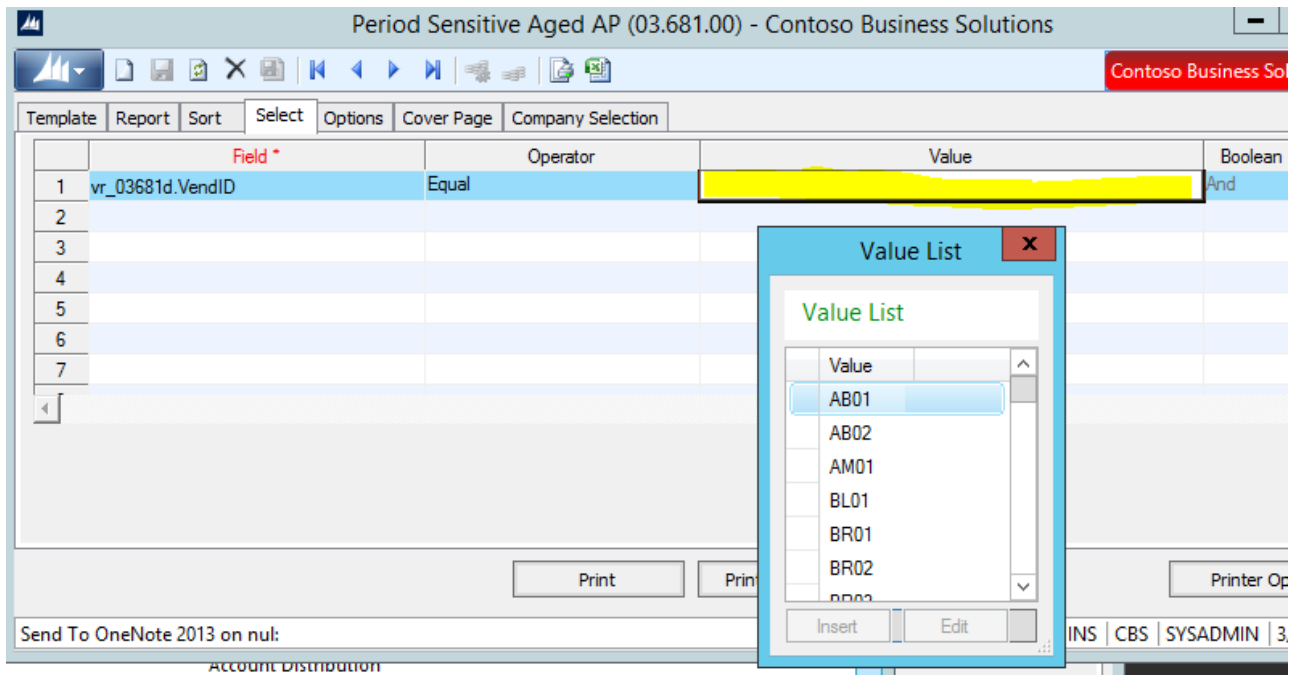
Period Sensitive Aged AP (03.681.00) - Contoso Business Solutions

Contoso Business Sol

Template | Report | Sort | Select | Options | Cover Page | Company Selection

| | Field * | Operator | Value | Boolean |
|---|---|---|---|---|
| 1 | vr_03681d.VendID | Equal | | And |
| 2 | | | | |
| 3 | | | | |
| 4 | | | | |
| 5 | | | | |
| 6 | | | | |
| 7 | | | | |

Value List

Value List

| Value |
|---|
| AB01 |
| AB02 |
| AM01 |
| BL01 |
| BR01 |
| BR02 |
| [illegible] |

Insert Edit

Print Print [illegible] Printer Op

Send To OneNote 2013 on nul:

INS | CBS | SYSADMIN | 3,

Account Distribution